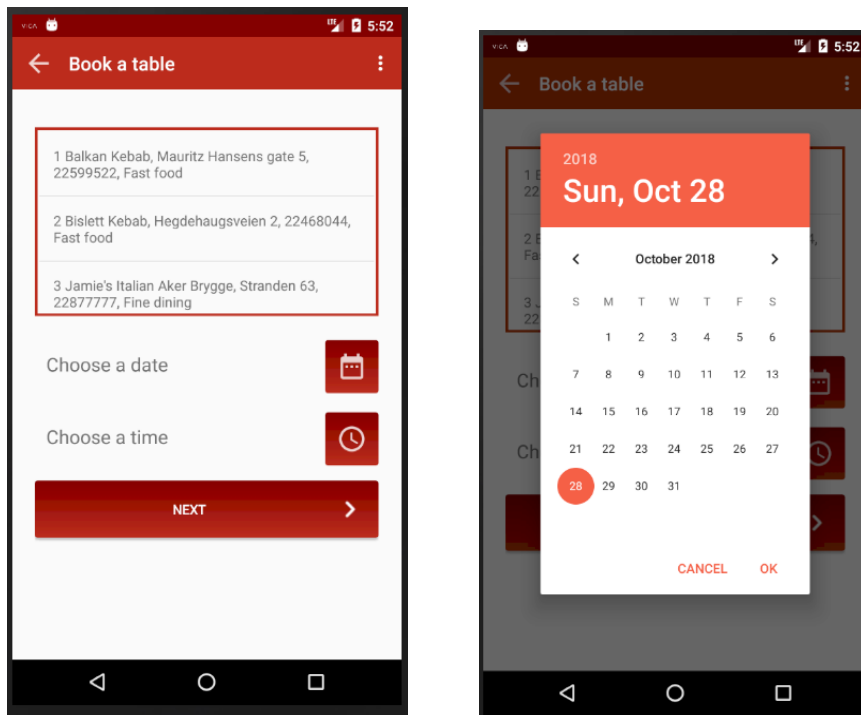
5:52

Book a table

1 Balkan Kebab, Mauritz Hansens gate 5, 22599522, Fast food

2 Bislett Kebab, Hegdehaugsveien 2, 22468044, Fast food

3 Jamie's Italian Aker Brygge, Stranden 63, 22877777, Fine dining

Choose a date

Choose a time

NEXT

5:52

Book a table

2018

Sun, Oct 28

October 2018

| S | M | T | W | T | F | S |
|---|---|---|---|---|---|---|
| | 1 | 2 | 3 | 4 | 5 | 6 |
| 7 | 8 | 9 | 10 | 11 | 12 | 13 |
| 14 | 15 | 16 | 17 | 18 | 19 | 20 |
| 21 | 22 | 23 | 24 | 25 | 26 | 27 |
| 28 | 29 | 30 | 31 | | | |

CANCEL OK